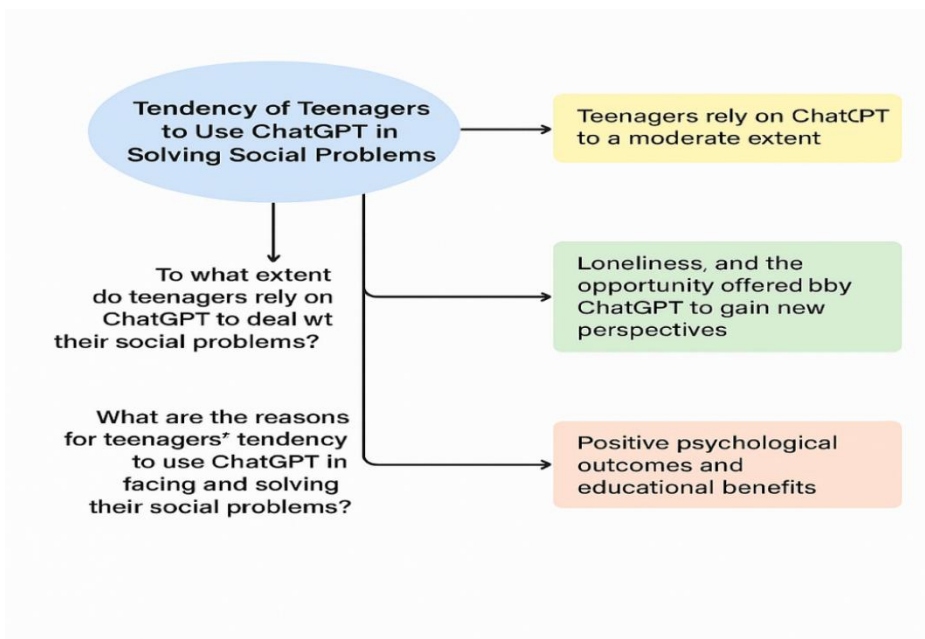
Tendency of Teenagers to Use ChatGPT in Solving Social Problems

Teenagers rely on ChatCPT to a moderate extent

To what extent do teenagers rely on ChatGPT to deal wt their social problems?

Loneliness, and the opportunity offered bby ChatGPT to gain new perspectives

What are the reasons for teenagers' tendency to use ChatGPT in facing and solving their social problems?

Positive psychological outcomes and educational benefits